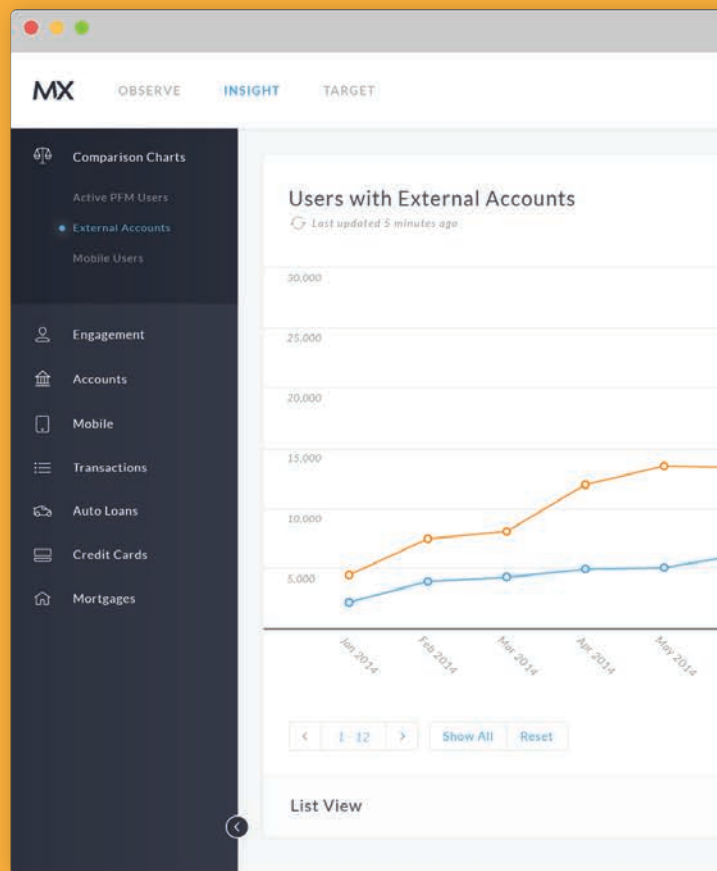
MX OBSERVE INSIGHT TARGET

Comparison Charts

Active PFM Users

External Accounts

Mobile Users

Engagement

Accounts

Mobile

Transactions

Auto Loans

Credit Cards

Mortgages

Users with External Accounts

Last updated 5 minutes ago

30,000
25,000
20,000
15,000
10,000
5,000

Jan 2014 Feb 2014 Mar 2014 Apr 2014 May 2014

< 1 - 12 > Show All Reset

List View